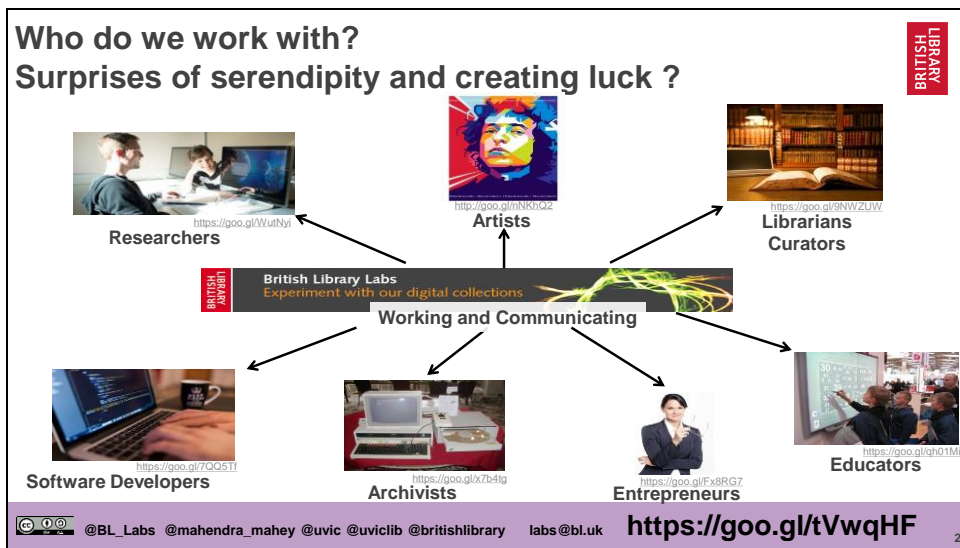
Who do we work with?
Surprises of serendipity and creating luck ?

BRITISH LIBRARY

https://goo.gl/WutNyi
Researchers

http://goo.gl/nNKhQ2
Artists

https://goo.gl/9NWZUW
Librarians
Curators

BRITISH LIBRARY
British Library Labs
Experiment with our digital collections

Working and Communicating

https://goo.gl/7QQ5Tf
Software Developers

https://goo.gl/x7b4tg
Archivists

https://goo.gl/Fx8RG7
Entrepreneurs

https://goo.gl/qh01Mi
Educators

@BL_Labs @mahendra_mahey @uvic @uviclib @britishlibrary labs@bl.uk https://goo.gl/tVwqHF 2